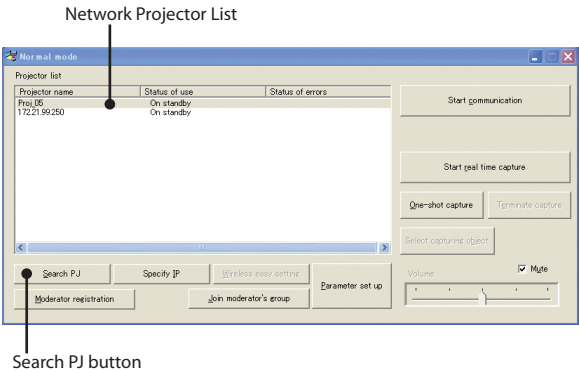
Network Projector List

Normal mode

Projector list

| Projector name | Status of use | Status of errors |
|---|---|---|
| Proj_05 | On standby | |
| 172.21.99.250 | On standby | |

Start communication

Start real time capture

One-shot capture

Terminate capture

Select capturing object

Search PJ

Specify IP

Wireless easy setting

Parameter set up

Moderator registration

Join moderator's group

Volume

Mute

Search PJ button